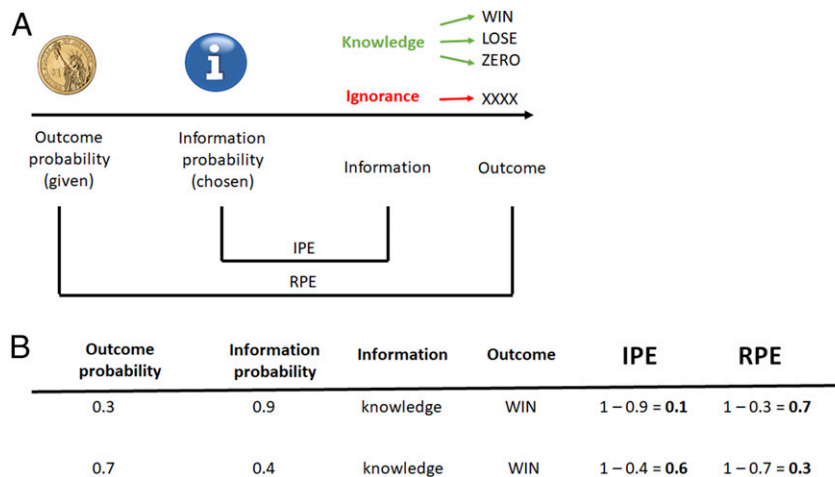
A

i

Knowledge WIN LOSE ZERO

Ignorance XXXX

Outcome probability (given)

Information probability (chosen)

Information

Outcome

IPE

RPE

B

| Outcome probability | Information probability | Information | Outcome | IPE | RPE |
|---|---|---|---|---|---|
| 0.3 | 0.9 | knowledge | WIN | 1 – 0.9 = **0.1** | 1 – 0.3 = **0.7** |
| 0.7 | 0.4 | knowledge | WIN | 1 – 0.4 = **0.6** | 1 – 0.7 = **0.3** |